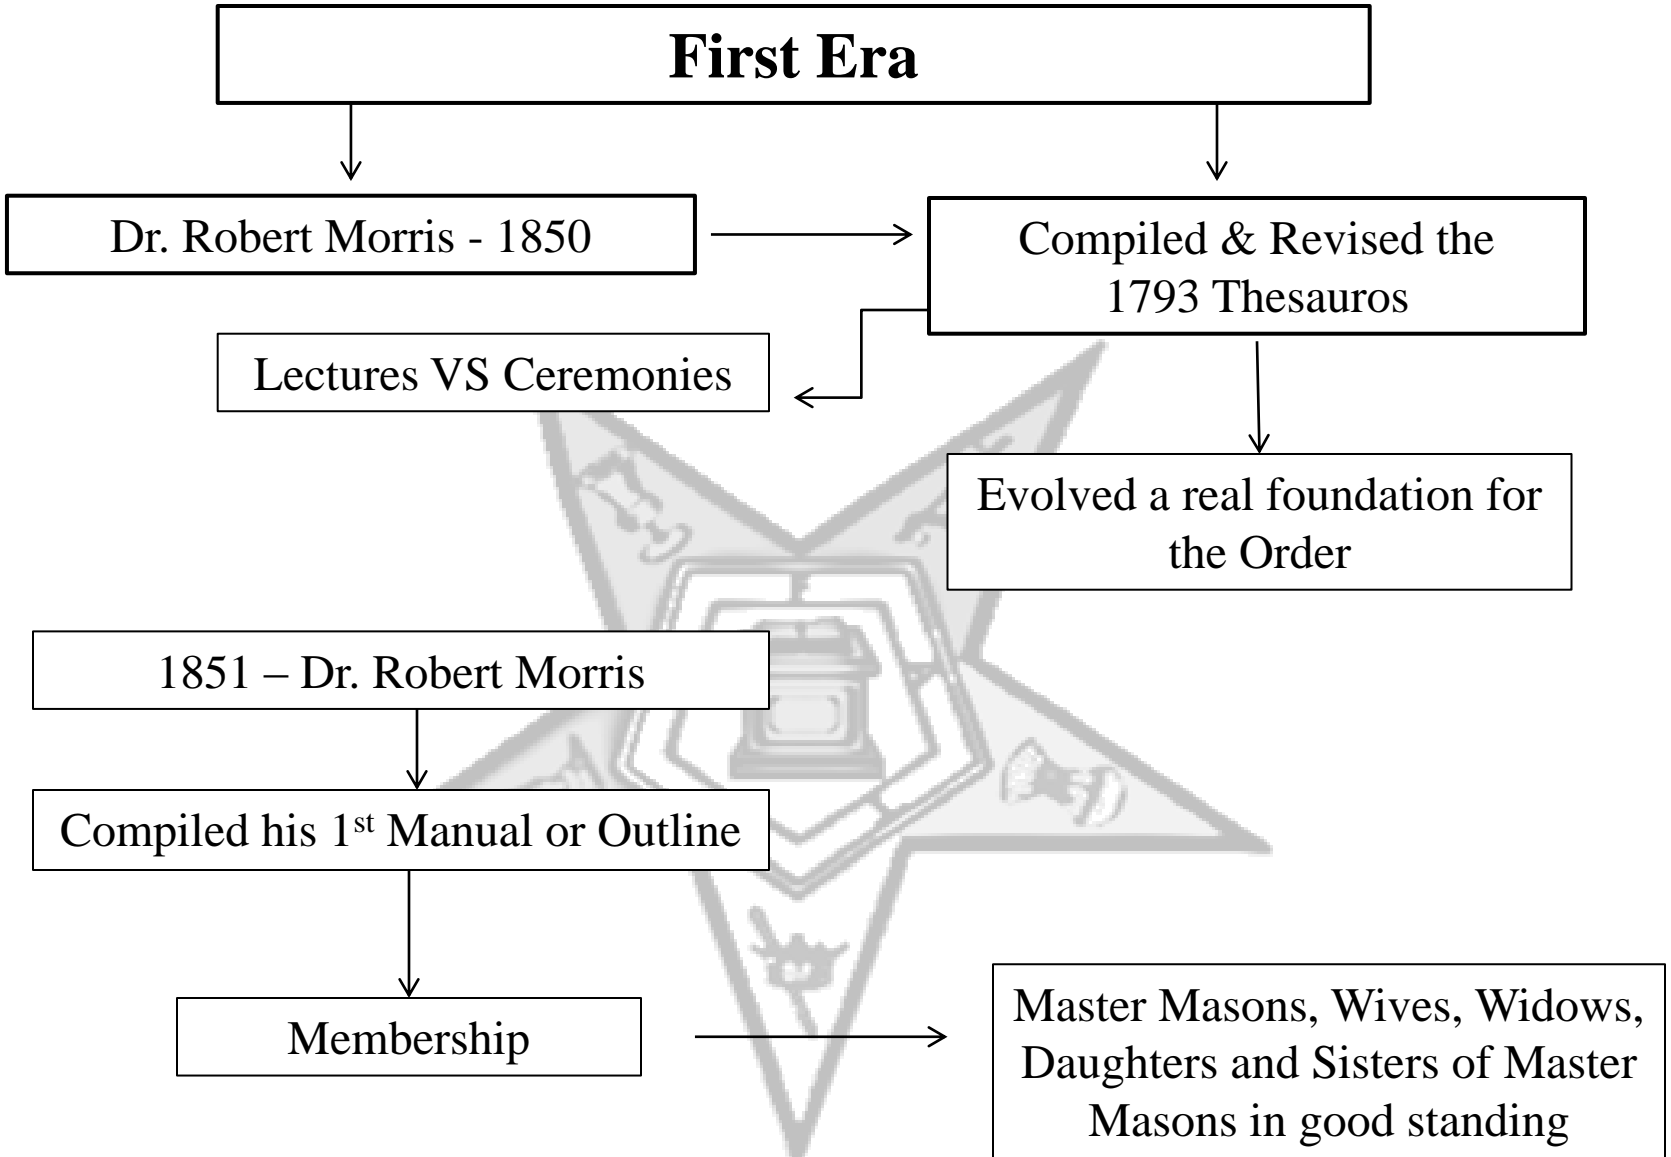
First Era

Dr. Robert Morris - 1850

Compiled & Revised the 1793 Thesauros

Lectures VS Ceremonies

Evolved a real foundation for the Order

1851 – Dr. Robert Morris

Compiled his 1$^{st}$ Manual or Outline

Membership

Master Masons, Wives, Widows, Daughters and Sisters of Master Masons in good standing